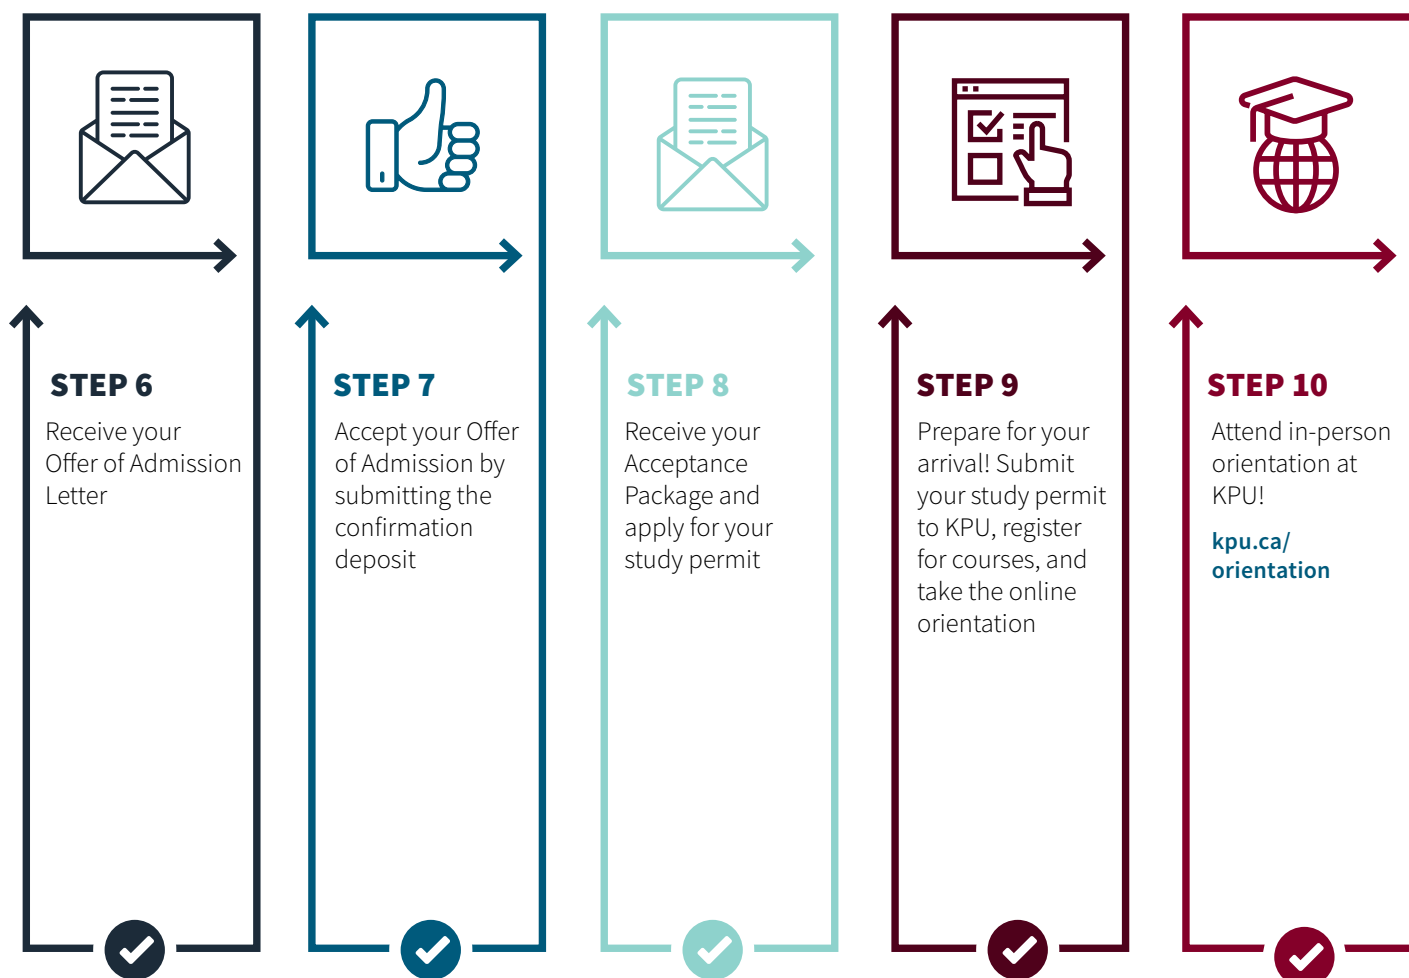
STEP 6

Receive your Offer of Admission Letter

STEP 7

Accept your Offer of Admission by submitting the confirmation deposit

STEP 8

Receive your Acceptance Package and apply for your study permit

STEP 9

Prepare for your arrival! Submit your study permit to KPU, register for courses, and take the online orientation

STEP 10

Attend in-person orientation at KPU!

kpu.ca/orientation